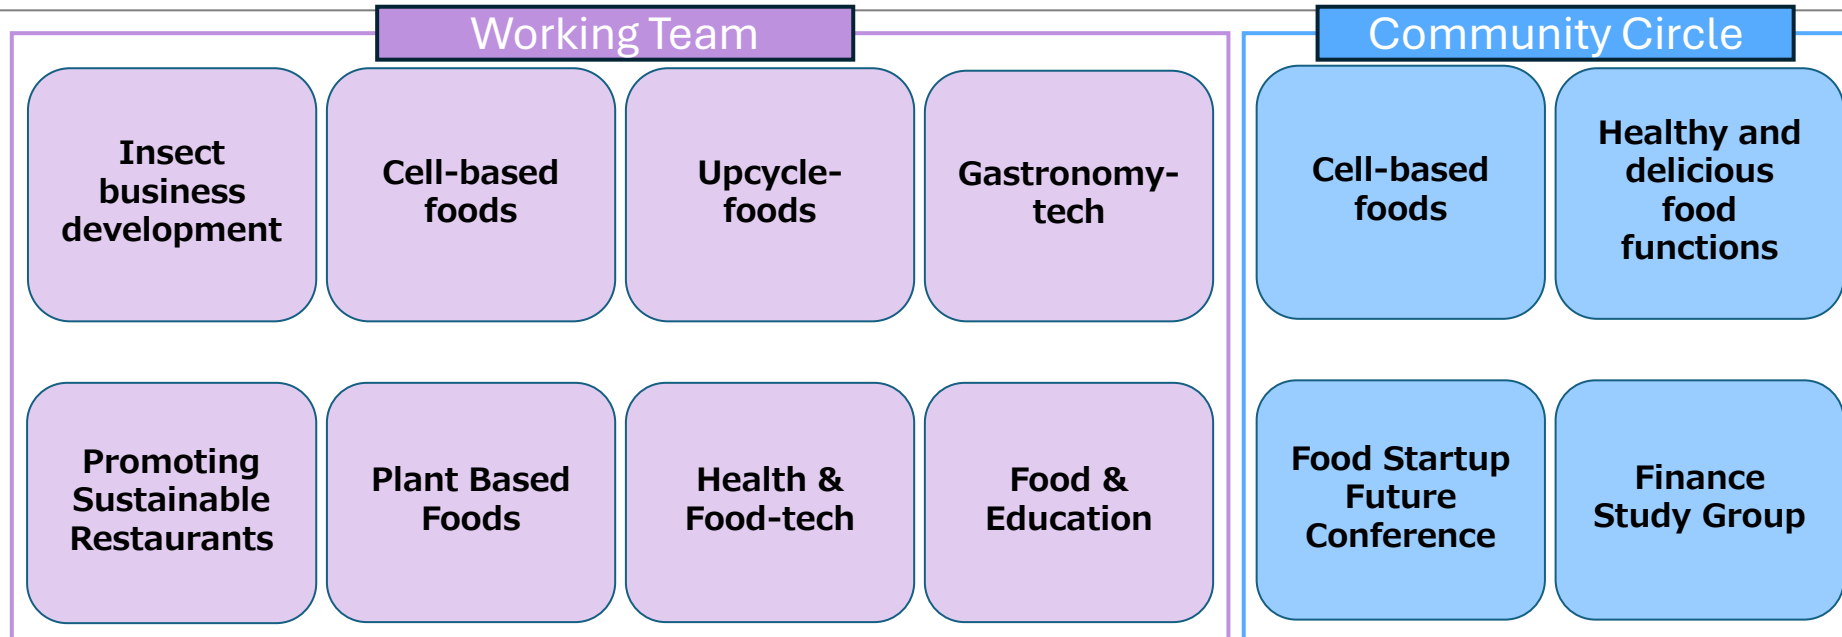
Working Team

Insect business development

Cell-based foods

Upcycle-foods

Gastronomy-tech

Promoting Sustainable Restaurants

Plant Based Foods

Health & Food-tech

Food & Education

Community Circle

Cell-based foods

Healthy and delicious food functions

Food Startup Future Conference

Finance Study Group